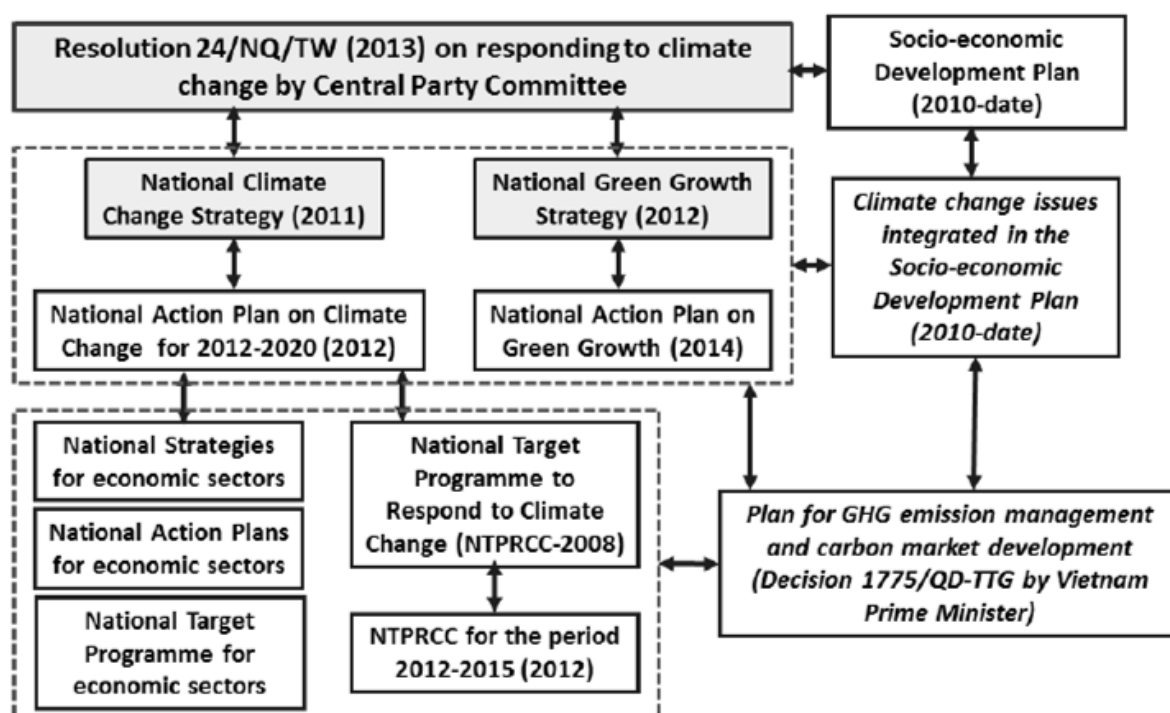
Resolution 24/NQ/TW (2013) on responding to climate change by Central Party Committee

Socio-economic Development Plan (2010-date)

National Climate Change Strategy (2011)

National Green Growth Strategy (2012)

Climate change issues integrated in the Socio-economic Development Plan (2010-date)

National Action Plan on Climate Change for 2012-2020 (2012)

National Action Plan on Green Growth (2014)

National Strategies for economic sectors

National Action Plans for economic sectors

National Target Programme for economic sectors

National Target Programme to Respond to Climate Change (NTPRCC-2008)

NTPRCC for the period 2012-2015 (2012)

Plan for GHG emission management and carbon market development (Decision 1775/QD-TTG by Vietnam Prime Minister)